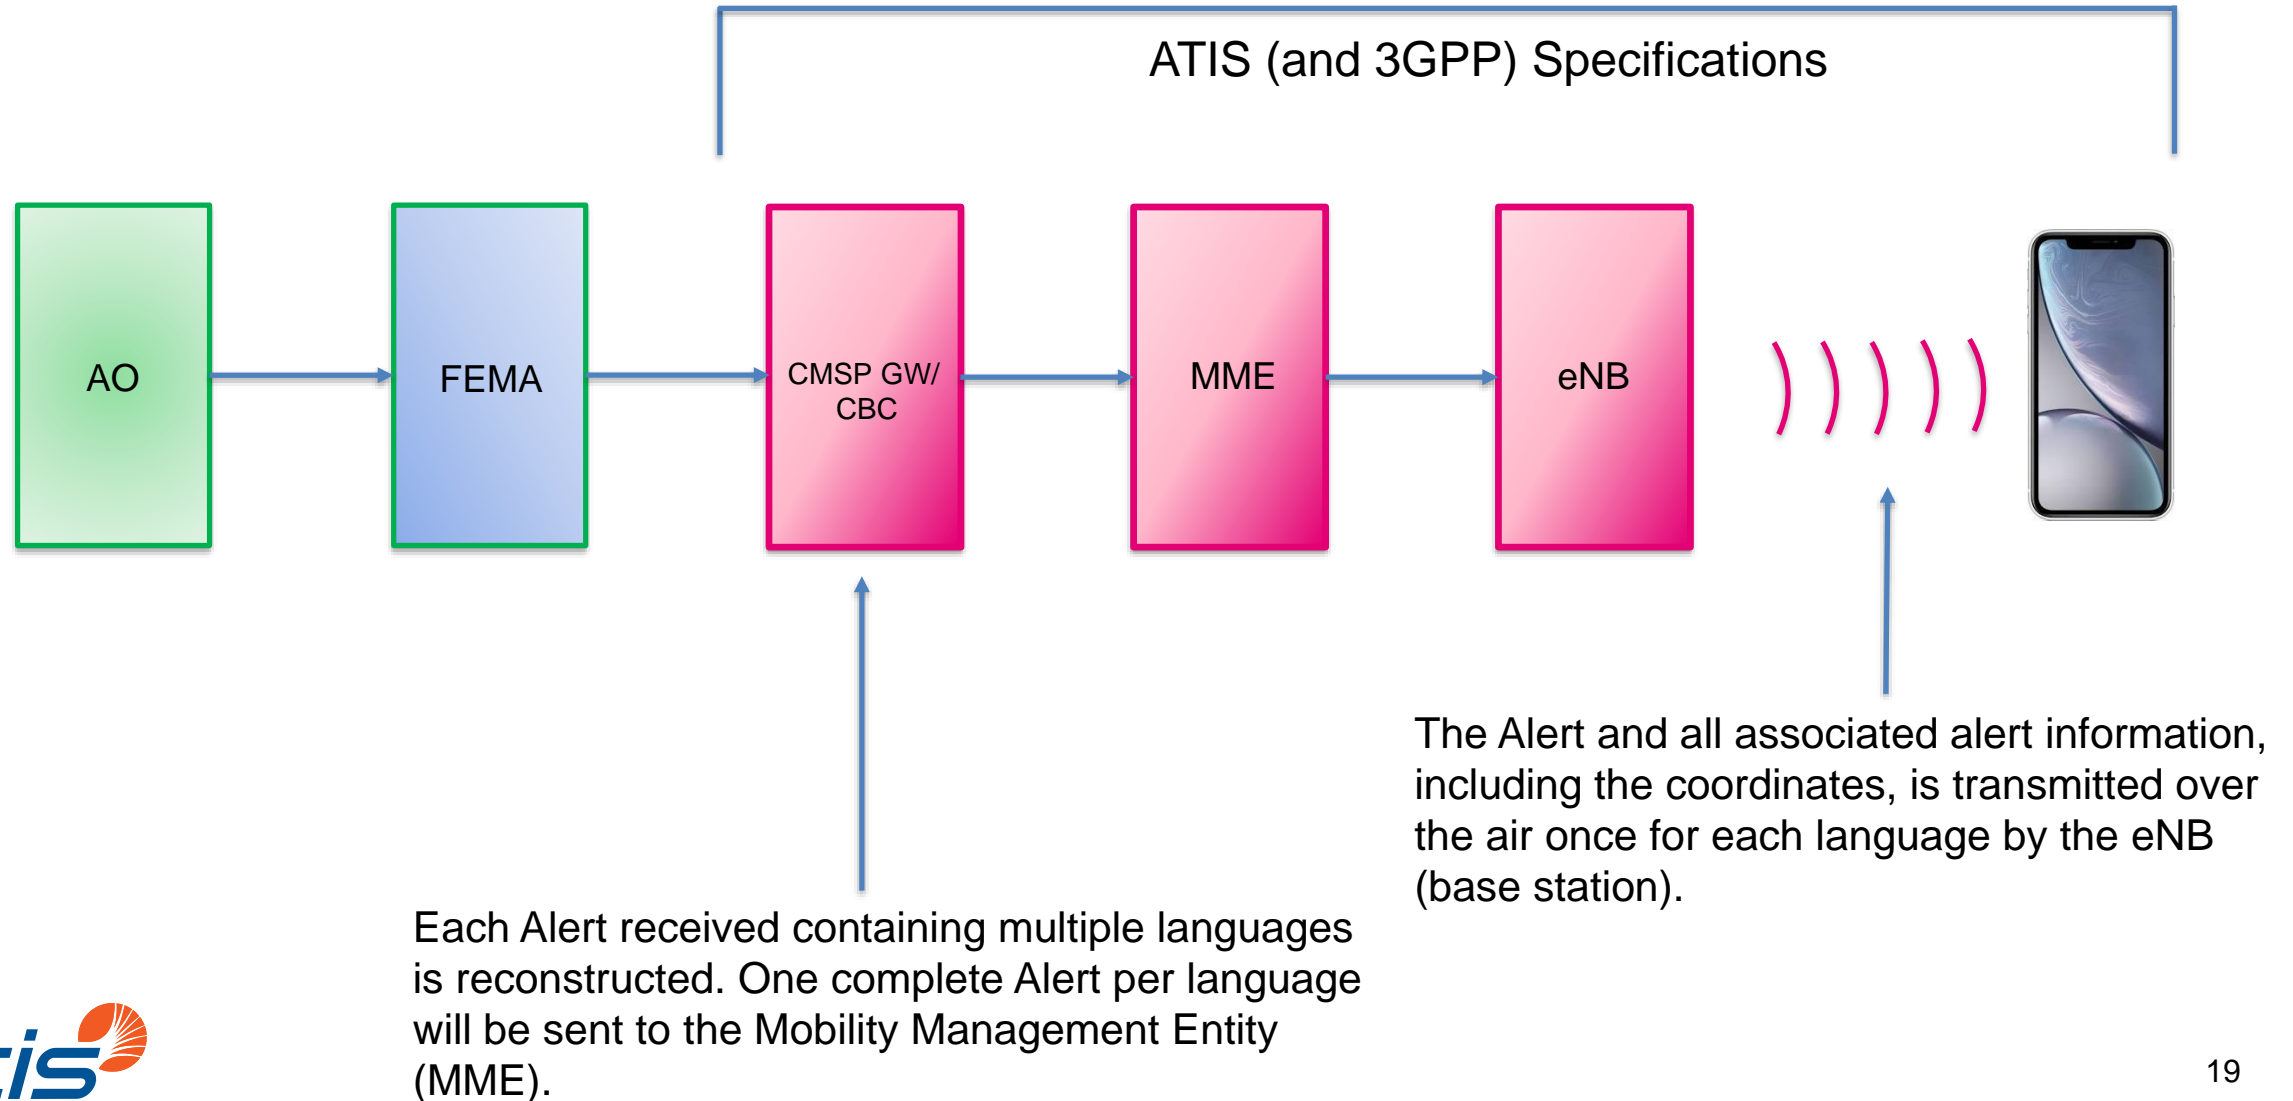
ATIS (and 3GPP) Specifications

AO

FEMA

CMSP GW/ CBC

MME

eNB

The Alert and all associated alert information, including the coordinates, is transmitted over the air once for each language by the eNB (base station).

Each Alert received containing multiple languages is reconstructed. One complete Alert per language will be sent to the Mobility Management Entity (MME).

tis

19